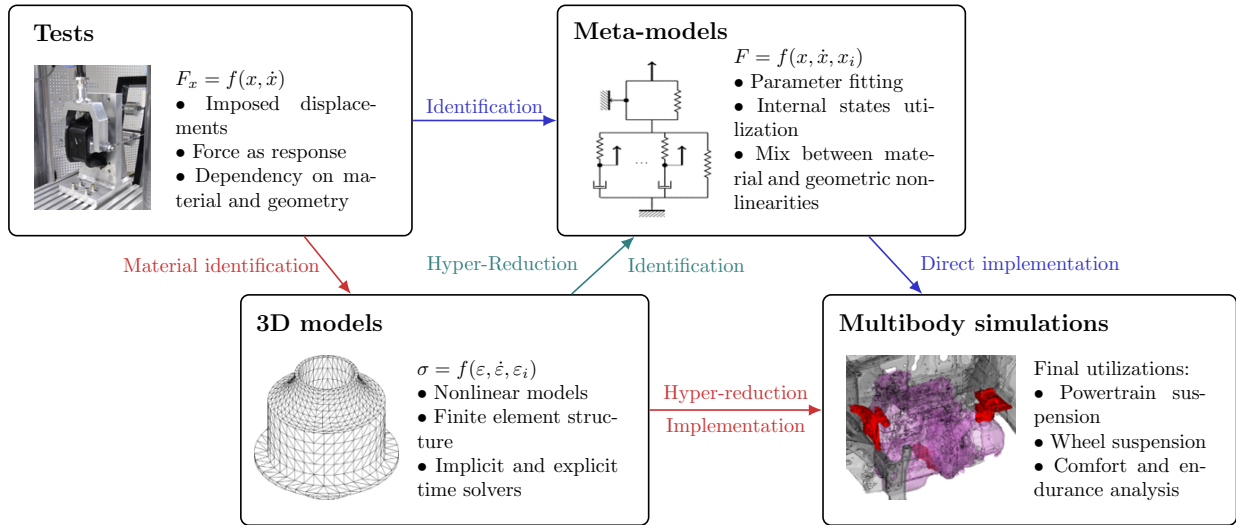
**Tests**

$F_x = f(x, \dot{x})$
• Imposed displacements
• Force as response
• Dependency on material and geometry

Identification

**Meta-models**

$F = f(x, \dot{x}, x_i)$
• Parameter fitting
• Internal states utilization
• Mix between material and geometric nonlinearities

...

Material identification

Hyper-Reduction

Identification

Direct implementation

**3D models**

$\sigma = f(\varepsilon, \dot{\varepsilon}, \varepsilon_i)$
• Nonlinear models
• Finite element structure
• Implicit and explicit time solvers

Hyper-reduction
Implementation

**Multibody simulations**

Final utilizations:
• Powertrain suspension
• Wheel suspension
• Comfort and endurance analysis